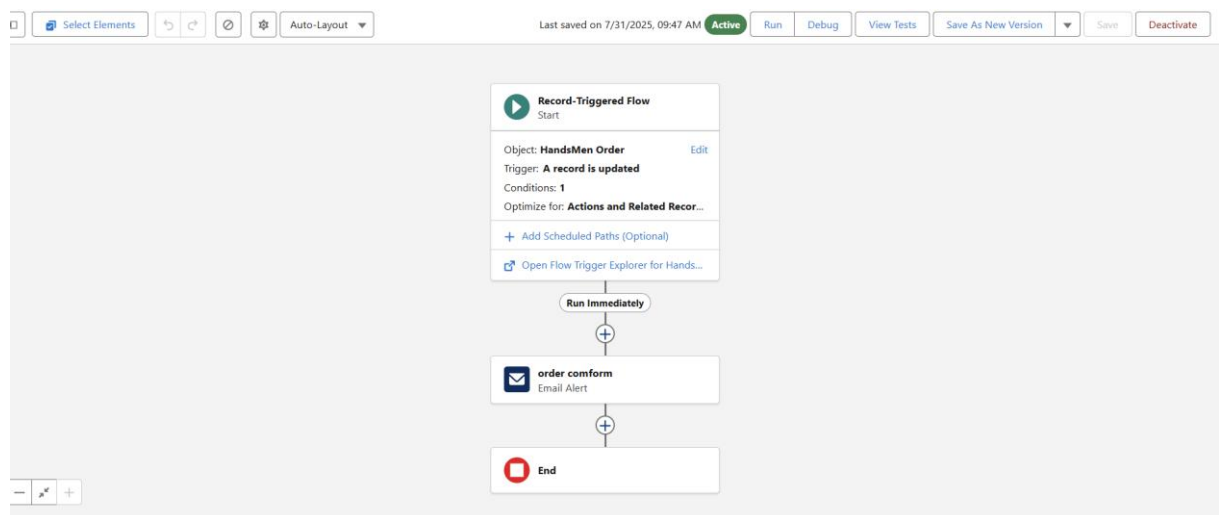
Select Elements

Auto-Layout

Last saved on 7/31/2025, 09:47 AM Active Run Debug View Tests Save As New Version Save Deactivate

Record-Triggered Flow
Start

Object: HandsMen Order Edit
Trigger: A record is updated
Conditions: 1
Optimize for: Actions and Related Recor...

+ Add Scheduled Paths (Optional)

Open Flow Trigger Explorer for Hands...

Run Immediately

order comform
Email Alert

End